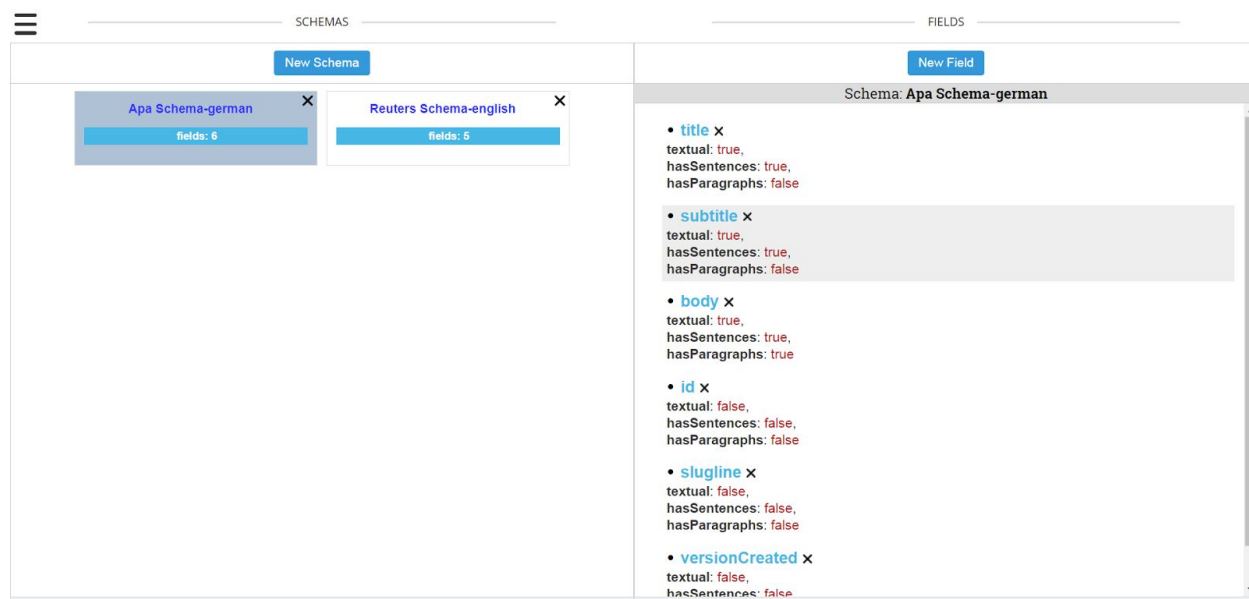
SCHEMAS

New Schema

Apa Schema-german ✕
fields: 6

Reuters Schema-english ✕
fields: 5

FIELDS

New Field

Schema: **Apa Schema-german**

• title ✕
textual: true,
hasSentences: true,
hasParagraphs: false

• subtitle ✕
textual: true,
hasSentences: true,
hasParagraphs: false

• body ✕
textual: true,
hasSentences: true,
hasParagraphs: true

• id ✕
textual: false,
hasSentences: false,
hasParagraphs: false

• slugline ✕
textual: false,
hasSentences: false,
hasParagraphs: false

• versionCreated ✕
textual: false,
hasSentences: false